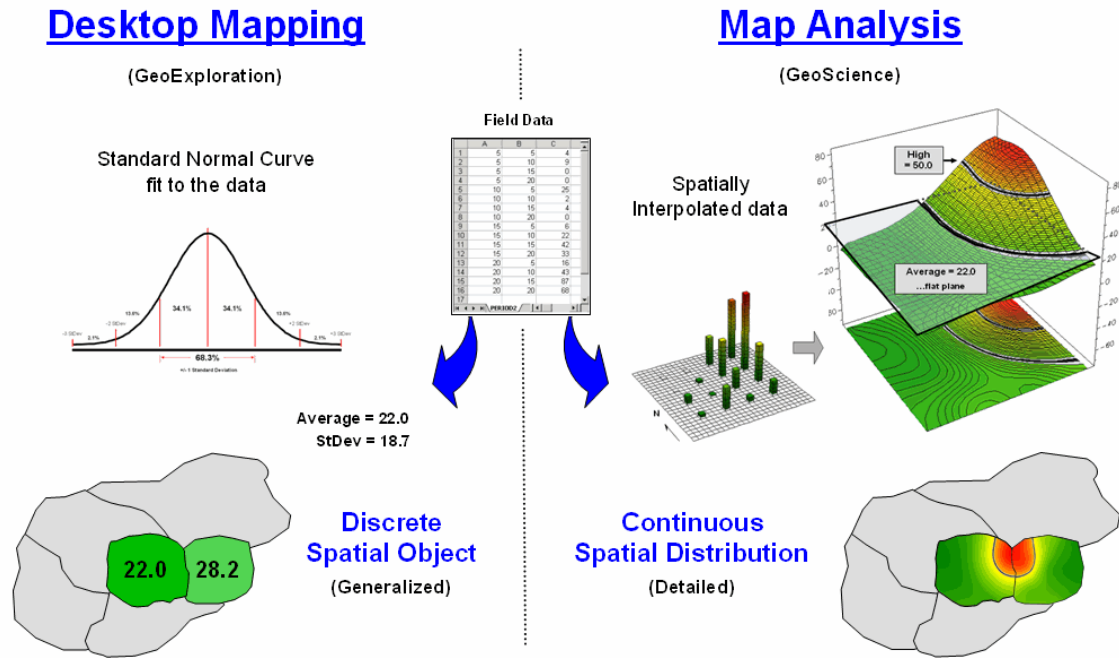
Desktop Mapping

(GeoExploration)

Map Analysis

(GeoScience)

Field Data

|  | A | B | C |
|---|---|---|---|
| 1 | 5 | 5 | 4 |
| 2 | 5 | 10 | 9 |
| 3 | 5 | 15 | 0 |
| 4 | 5 | 20 | 0 |
| 5 | 10 | 5 | 25 |
| 6 | 10 | 10 | 2 |
| 7 | 10 | 15 | 4 |
| 8 | 10 | 20 | 0 |
| 9 | 15 | 5 | 6 |
| 10 | 15 | 10 | 22 |
| 11 | 15 | 15 | 42 |
| 12 | 15 | 20 | 33 |
| 13 | 20 | 5 | 16 |
| 14 | 20 | 10 | 43 |
| 15 | 20 | 15 | 87 |
| 16 | 20 | 20 | 68 |
| 17 |  |  |  |

PERIOD2

Standard Normal Curve fit to the data

34.1% 34.1% 13.6% 13.6% 2.1% 2.1% -3.0Dev -2.0Dev +2.0Dev +3.0Dev

68.3%

+/-1 Standard Deviation

Spatially Interpolated data

High = 50.0

Average = 22.0 ...flat plane

80 60 40 20 0 -20 -40 -60 80

N

Average = 22.0
StDev = 18.7

22.0 28.2

Discrete Spatial Object
(Generalized)

Continuous Spatial Distribution
(Detailed)